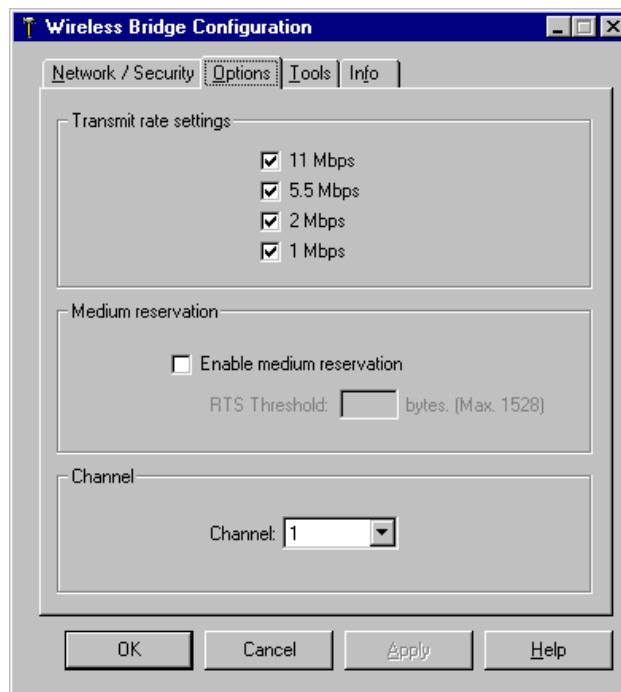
Wireless Bridge Configuration

Network / Security | Options | Tools | Info

Transmit rate settings

11 Mbps
5.5 Mbps
2 Mbps
1 Mbps

Medium reservation

Enable medium reservation

RTS Threshold: bytes. (Max. 1528)

Channel

Channel: 1

OK | Cancel | Apply | Help